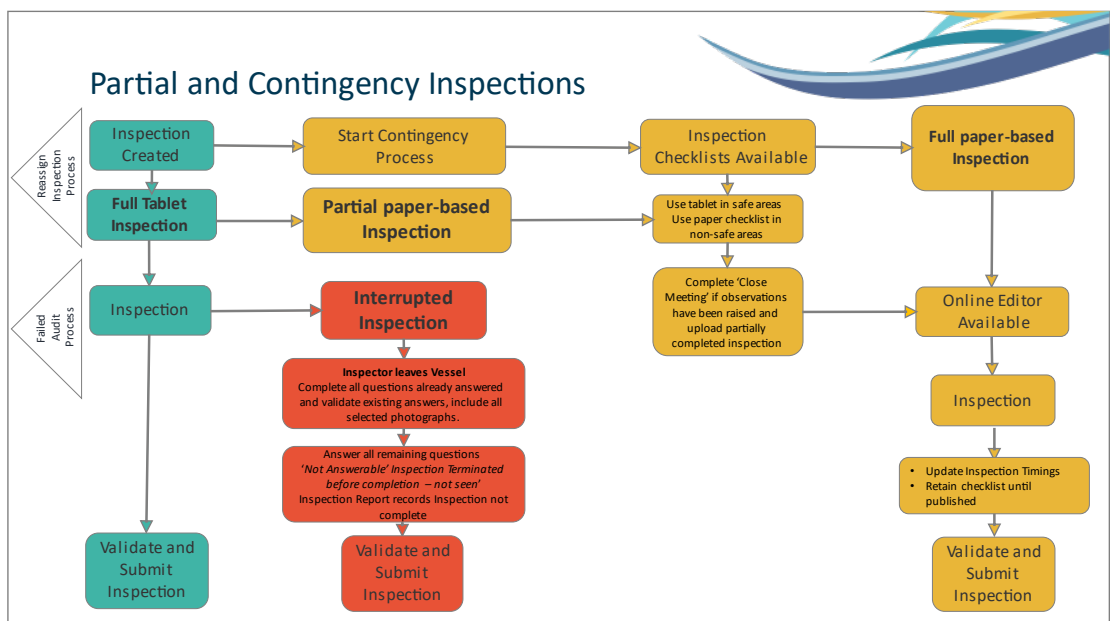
Partial and Contingency Inspections

Reassign Inspection Process

Failed Audit Process

Inspection Created

Start Contingency Process

Inspection Checklists Available

Full paper-based Inspection

Full Tablet Inspection

Partial paper-based Inspection

Use tablet in safe areas
Use paper checklist in non-safe areas

Inspection

Interrupted Inspection

Complete 'Close Meeting' if observations have been raised and upload partially completed inspection

Online Editor Available

Inspector leaves Vessel
Complete all questions already answered and validate existing answers, include all selected photographs.

Inspection

Answer all remaining questions
'Not Answerable' Inspection Terminated before completion – not seen'
Inspection Report records Inspection not complete

• Update Inspection Timings
• Retain checklist until published

Validate and Submit Inspection

Validate and Submit Inspection

Validate and Submit Inspection